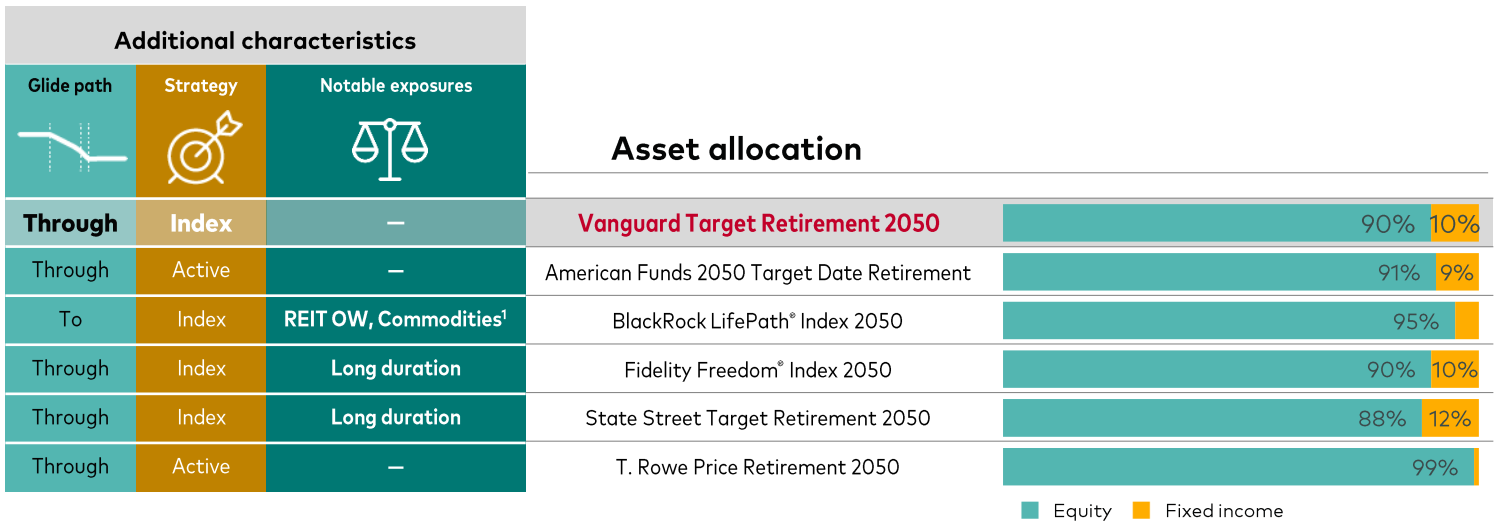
Additional characteristics

| Glide path | Strategy | Notable exposures | Asset allocation | |
|---|---|---|---|---|
| Through | Index | – | Vanguard Target Retirement 2050 | 90% 10% |
| Through | Active | – | American Funds 2050 Target Date Retirement | 91% 9% |
| To | Index | REIT OW, Commodities¹ | BlackRock LifePath® Index 2050 | 95% |
| Through | Index | Long duration | Fidelity Freedom® Index 2050 | 90% 10% |
| Through | Index | Long duration | State Street Target Retirement 2050 | 88% 12% |
| Through | Active | – | T. Rowe Price Retirement 2050 | 99% |

Equity Fixed income